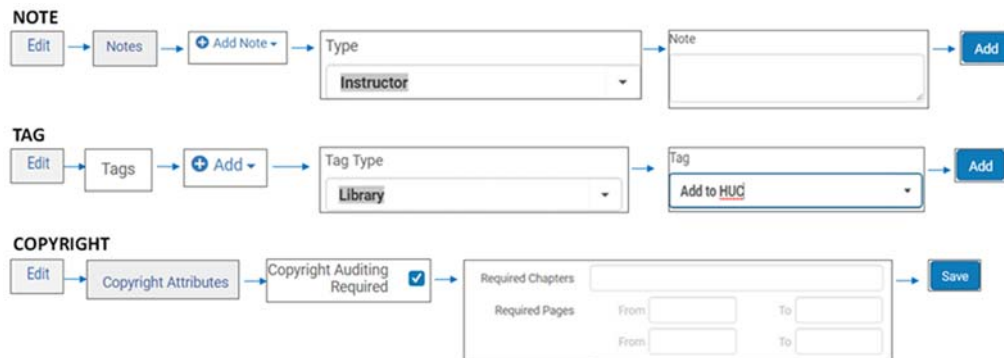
NOTE

Edit → Notes → Add Note → Type Instructor → Note → Add

TAG

Edit → Tags → Add → Tag Type Library → Tag Add to HUC → Add

COPYRIGHT

Edit → Copyright Attributes → Copyright Auditing Required → Required Chapters Required Pages From To From To → Save